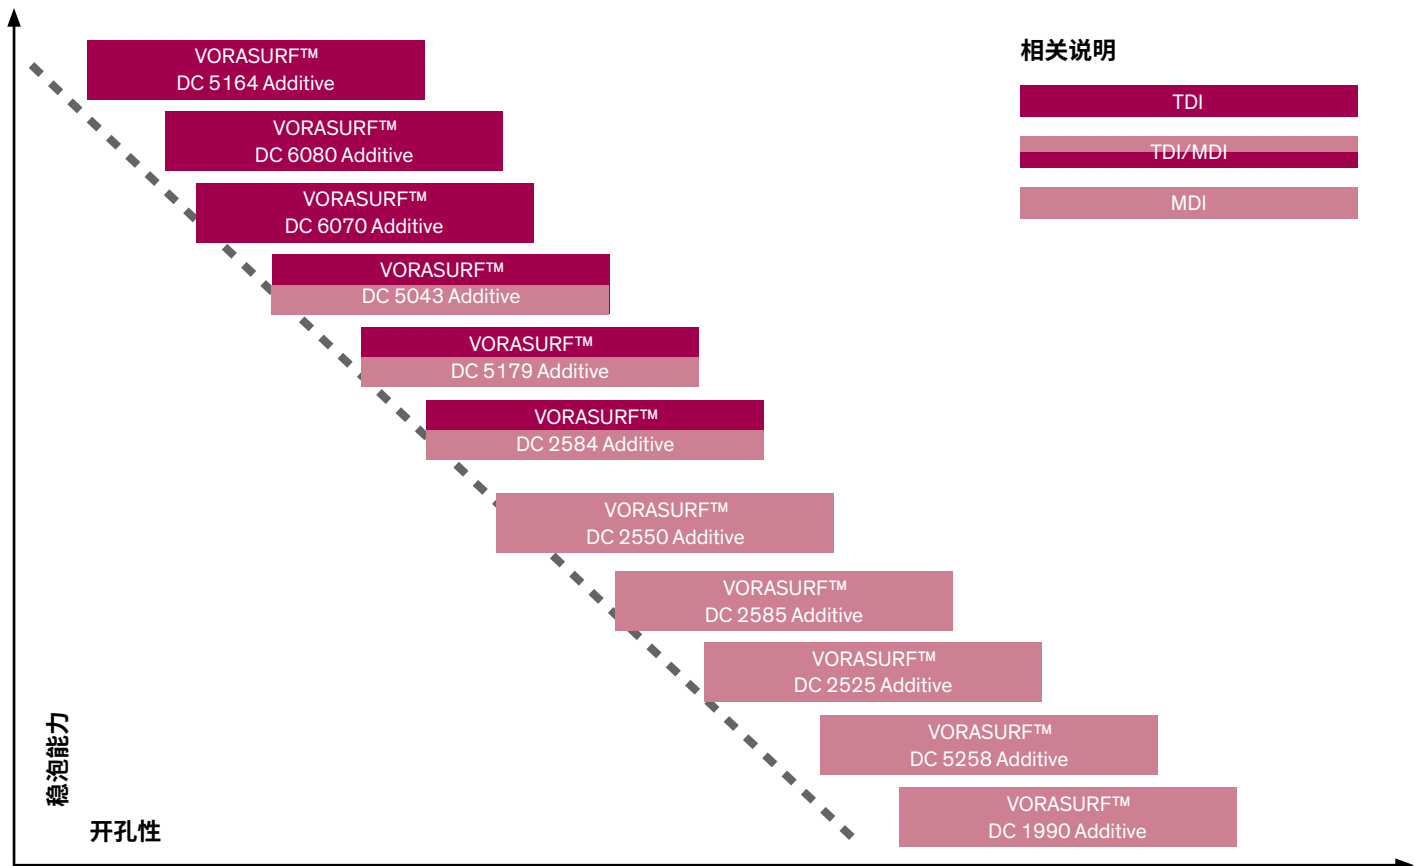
VORASURF™
DC 5164 Additive

VORASURF™
DC 6080 Additive

VORASURF™
DC 6070 Additive

VORASURF™
DC 5043 Additive

VORASURF™
DC 5179 Additive

VORASURF™
DC 2584 Additive

VORASURF™
DC 2550 Additive

VORASURF™
DC 2585 Additive

VORASURF™
DC 2525 Additive

VORASURF™
DC 5258 Additive

VORASURF™
DC 1990 Additive

相关说明

TDI

TDI/MDI

MDI

稳泡能力

开孔性